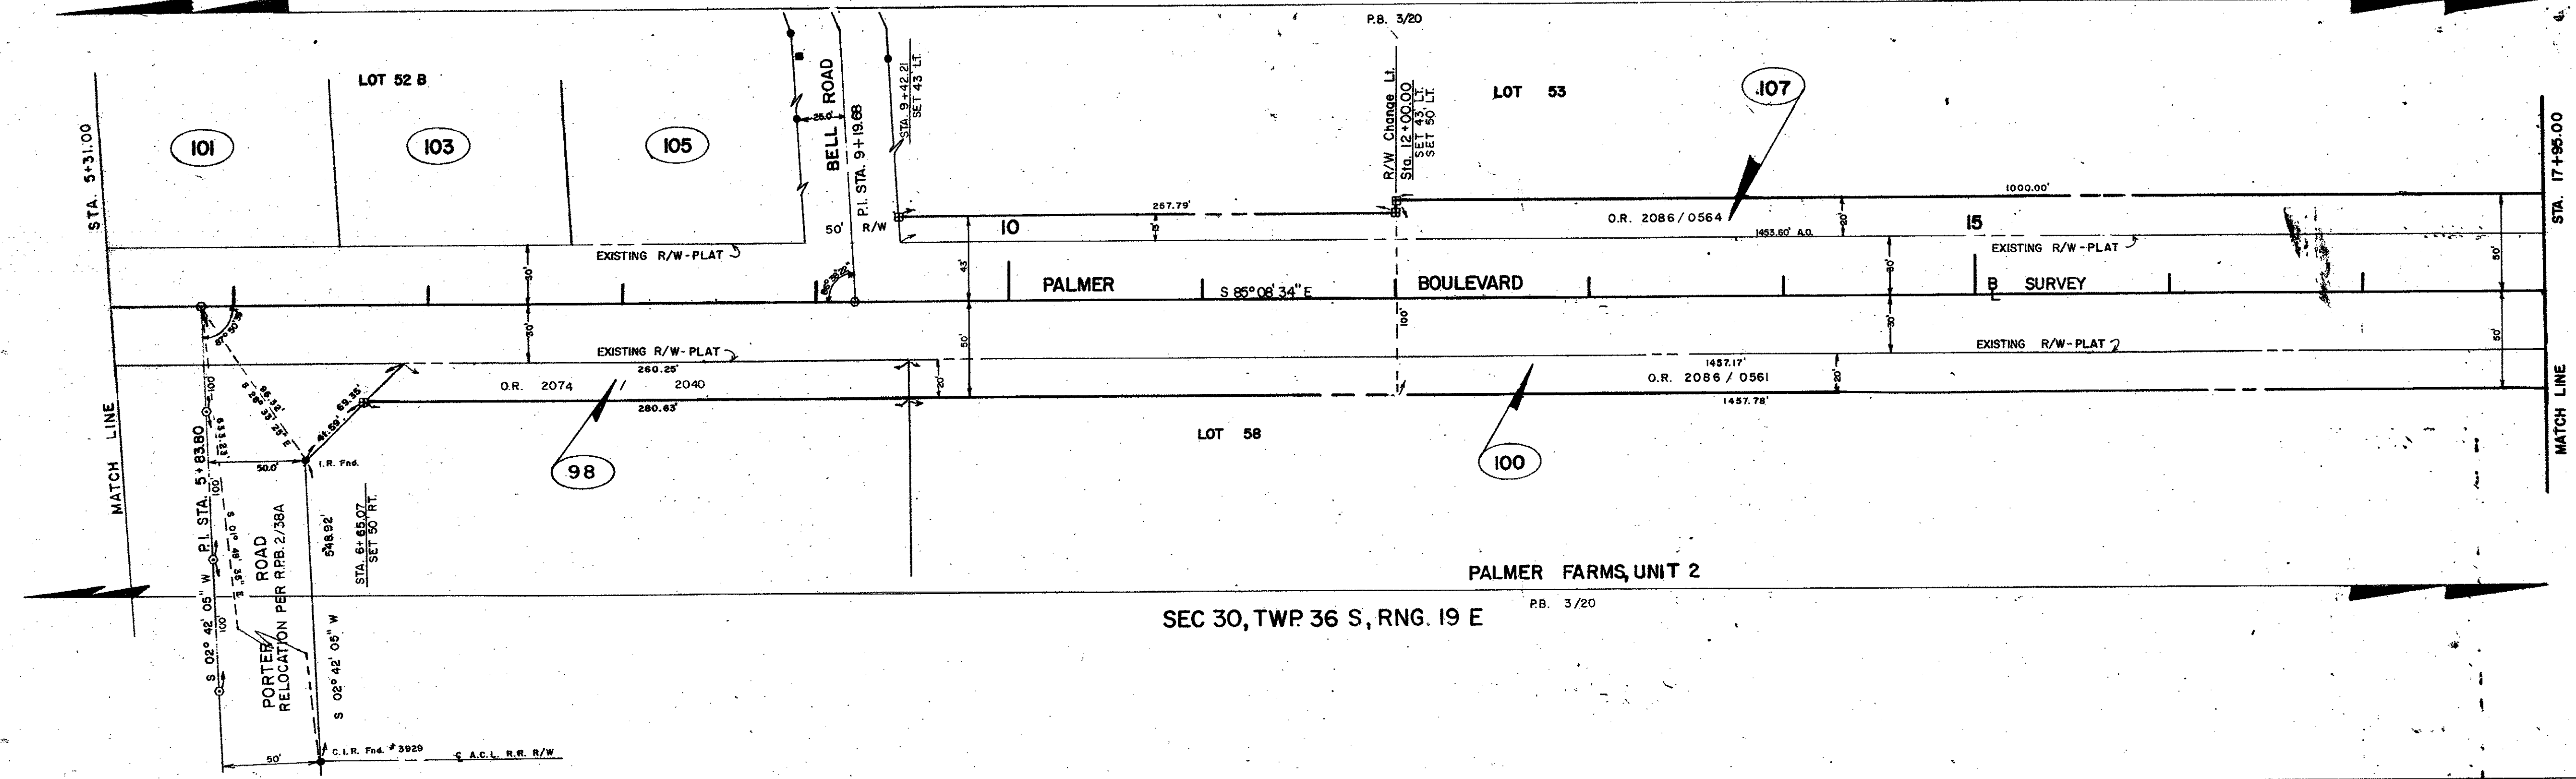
P.B. 3/20

LOT 52 B

LOT 53

107

STA. 5+31.00

101

103

105

BELL ROAD

25.0'

STA. 9+42.21
SET 43' LT.

P.I. STA. 9+19.68

R/W Change Lt.
Sta. 12+00.00
SET 43' LT.
SET 50' LT.

STA. 17+95.00

1000.00'

50'

R/W

10

257.79'

O.R. 2086 / 0564

15

1453.60' A.O.

EXISTING R/W-PLAT

EXISTING R/W - PLAT

30'

43'

20'

30'

50'

PALMER

S 85° 08' 34" E

BOULEVARD

B SURVEY

100'

30'

50'

EXISTING R/W-PLAT

EXISTING R/W - PLAT

50'

260.25'

1437.17'

O.R. 2074 / 2040

O.R. 2086 / 0561

20'

20'

280.63'

1457.78'

MATCH LINE

MATCH LINE

LOT 58

98

100

50.0'

I.R. Fnd.

P.I. STA. 5+83.80

100'

100'

ROAD
RELOCATION PER R.P.B. 2/38A

548.92'

STA. 6+65.07
SET 50' RT.

S 02° 42' 05" W

S 02° 42' 05" W

PORTER

PALMER FARMS, UNIT 2

P.B. 3/20

SEC 30, TWP. 36 S, RNG. 19 E

50'

C.I.R. Fnd. # 3929

℄ A.C.L. R.R. R/W